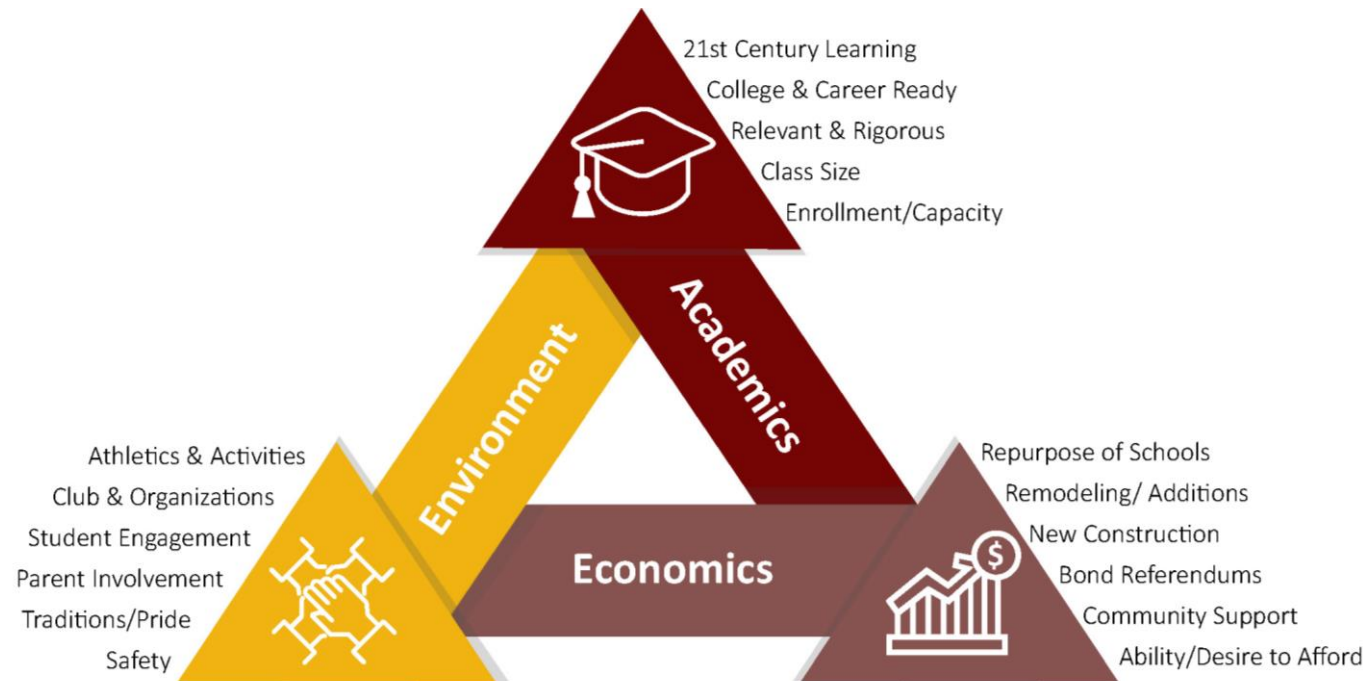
21st Century Learning
College & Career Ready
Relevant & Rigorous
Class Size
Enrollment/Capacity

Academics

Environment

Athletics & Activities
Club & Organizations
Student Engagement
Parent Involvement
Traditions/Pride
Safety

Economics

Repurpose of Schools
Remodeling/ Additions
New Construction
Bond Referendums
Community Support
Ability/Desire to Afford